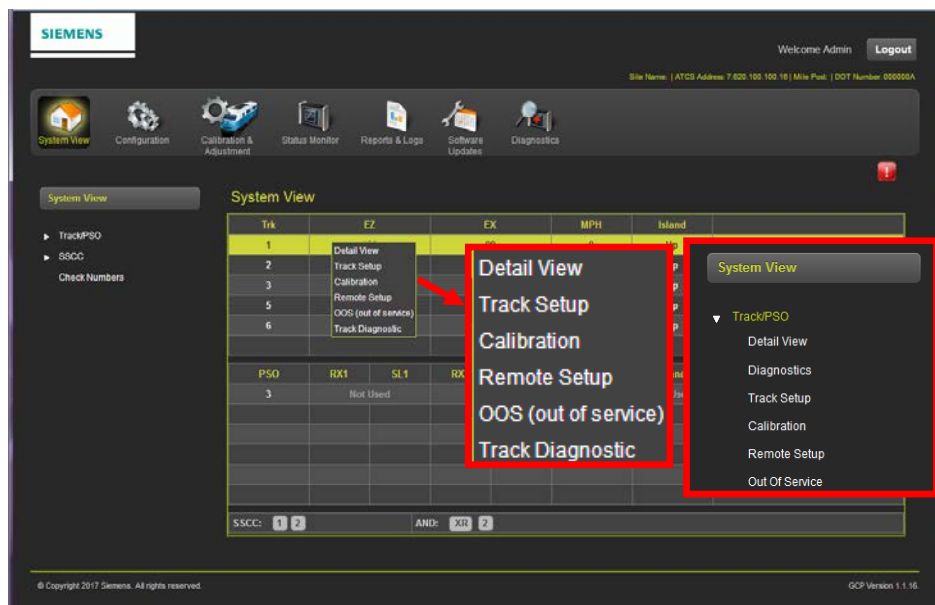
SIEMENS

Welcome Admin Logout

Site Name: | ATCS Address: 7.620.100.100.16 | Mile Post: | DOT Number: 000000A

System View Configuration Calibration & Adjustment Status Monitor Reports & Logs Software Updates Diagnostics

System View

Track/PSO
SSCC
Check Numbers

System View

| Trk | EZ | EX | MPH | Island |
|---|---|---|---|---|
| 1 | | 99 | 0 | Up |
| 2 | | | | p |
| 3 | | | | p |
| 5 | | | | p |
| 6 | | | | p |

Detail View
Track Setup
Calibration
Remote Setup
OOS (out of service)
Track Diagnostic

| PSO | RX1 | SL1 | RX |
|---|---|---|---|
| 3 | Not Used | | |

SSCC: 1 2 AND: XR 2

Detail View
Track Setup
Calibration
Remote Setup
OOS (out of service)
Track Diagnostic

System View

Track/PSO
Detail View
Diagnostics
Track Setup
Calibration
Remote Setup
Out Of Service

© Copyright 2017 Siemens. All rights reserved.

GCP Version 1.1.16.